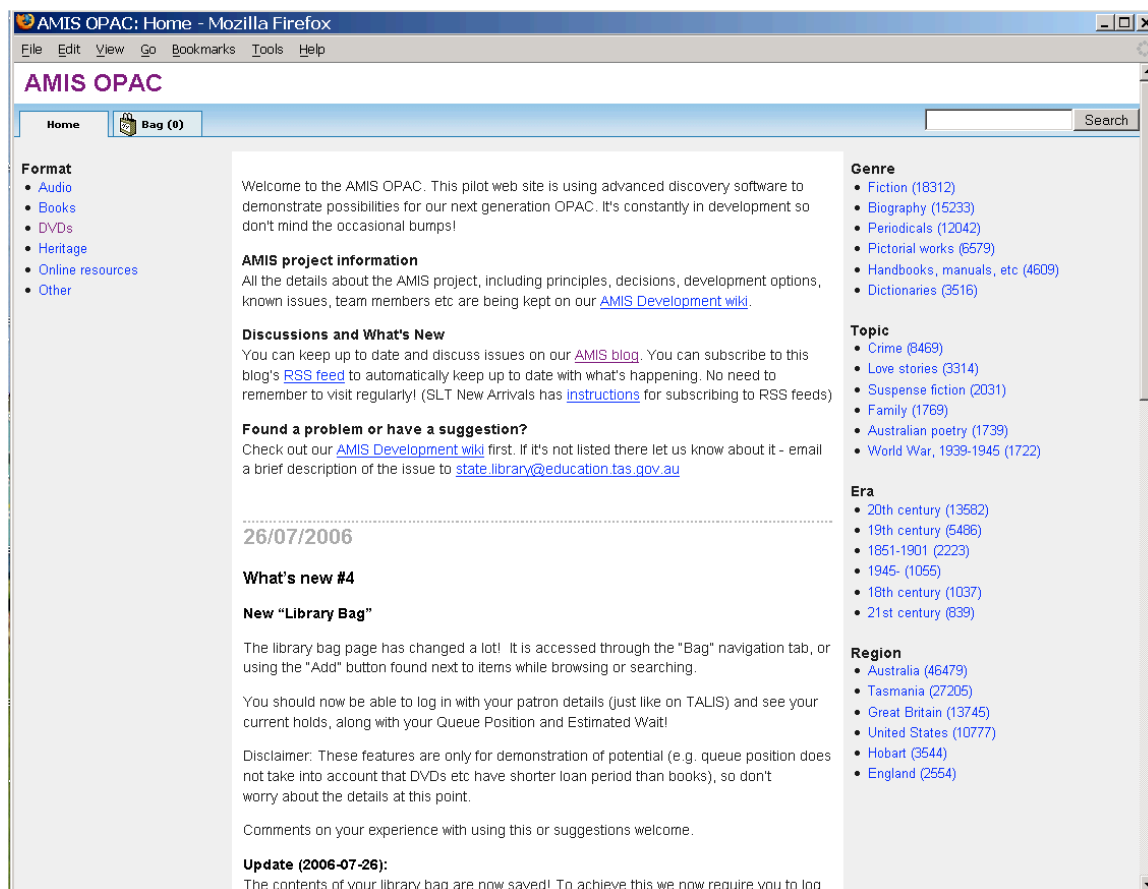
AMIS OPAC: Home - Mozilla Firefox

File Edit View Go Bookmarks Tools Help

AMIS OPAC

Home
Bag (0)

Search

Format
• Audio
• Books
• DVDs
• Heritage
• Online resources
• Other

Welcome to the AMIS OPAC. This pilot web site is using advanced discovery software to demonstrate possibilities for our next generation OPAC. It's constantly in development so don't mind the occasional bumps!

AMIS project information
All the details about the AMIS project, including principles, decisions, development options, known issues, team members etc are being kept on our AMIS Development wiki.

Discussions and What's New
You can keep up to date and discuss issues on our AMIS blog. You can subscribe to this blog's RSS feed to automatically keep up to date with what's happening. No need to remember to visit regularly! (SLT New Arrivals has instructions for subscribing to RSS feeds)

Found a problem or have a suggestion?
Check out our AMIS Development wiki first. If it's not listed there let us know about it - email a brief description of the issue to state.library@education.tas.gov.au

26/07/2006

What's new #4

New "Library Bag"

The library bag page has changed a lot! It is accessed through the "Bag" navigation tab, or using the "Add" button found next to items while browsing or searching.

You should now be able to log in with your patron details (just like on TALIS) and see your current holds, along with your Queue Position and Estimated Wait!

Disclaimer: These features are only for demonstration of potential (e.g. queue position does not take into account that DVDs etc have shorter loan period than books), so don't worry about the details at this point.

Comments on your experience with using this or suggestions welcome.

Update (2006-07-26):
The contents of your library bag are now saved! To achieve this we now require you to log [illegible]

Genre
• Fiction (18312)
• Biography (15233)
• Periodicals (12042)
• Pictorial works (6579)
• Handbooks, manuals, etc (4609)
• Dictionaries (3516)

Topic
• Crime (8469)
• Love stories (3314)
• Suspense fiction (2031)
• Family (1769)
• Australian poetry (1739)
• World War, 1939-1945 (1722)

Era
• 20th century (13582)
• 19th century (5486)
• 1851-1901 (2223)
• 1945- (1055)
• 18th century (1037)
• 21st century (839)

Region
• Australia (46479)
• Tasmania (27205)
• Great Britain (13745)
• United States (10777)
• Hobart (3544)
• England (2554)